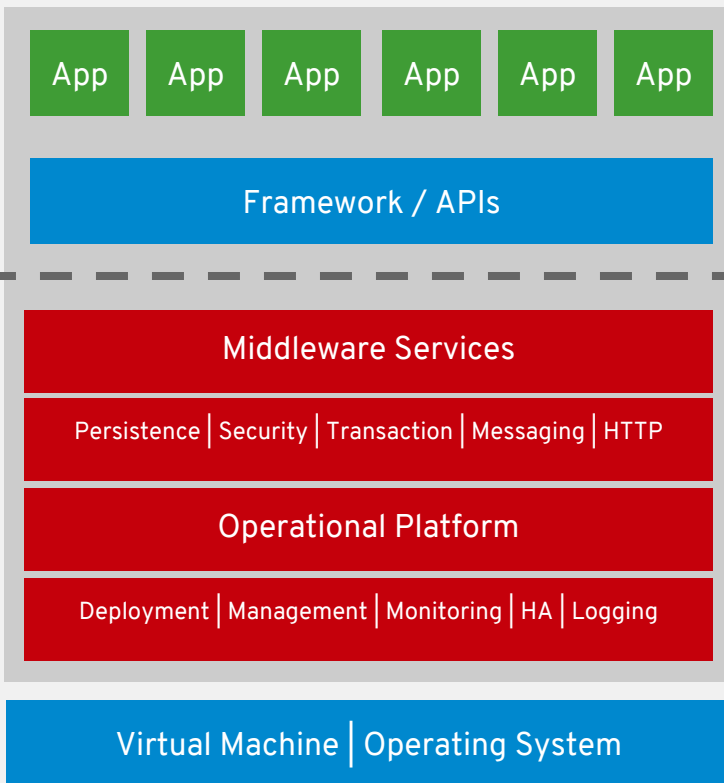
App App App App App App

Framework / APIs

Middleware Services

Persistence | Security | Transaction | Messaging | HTTP

Operational Platform

Deployment | Management | Monitoring | HA | Logging

Virtual Machine | Operating System